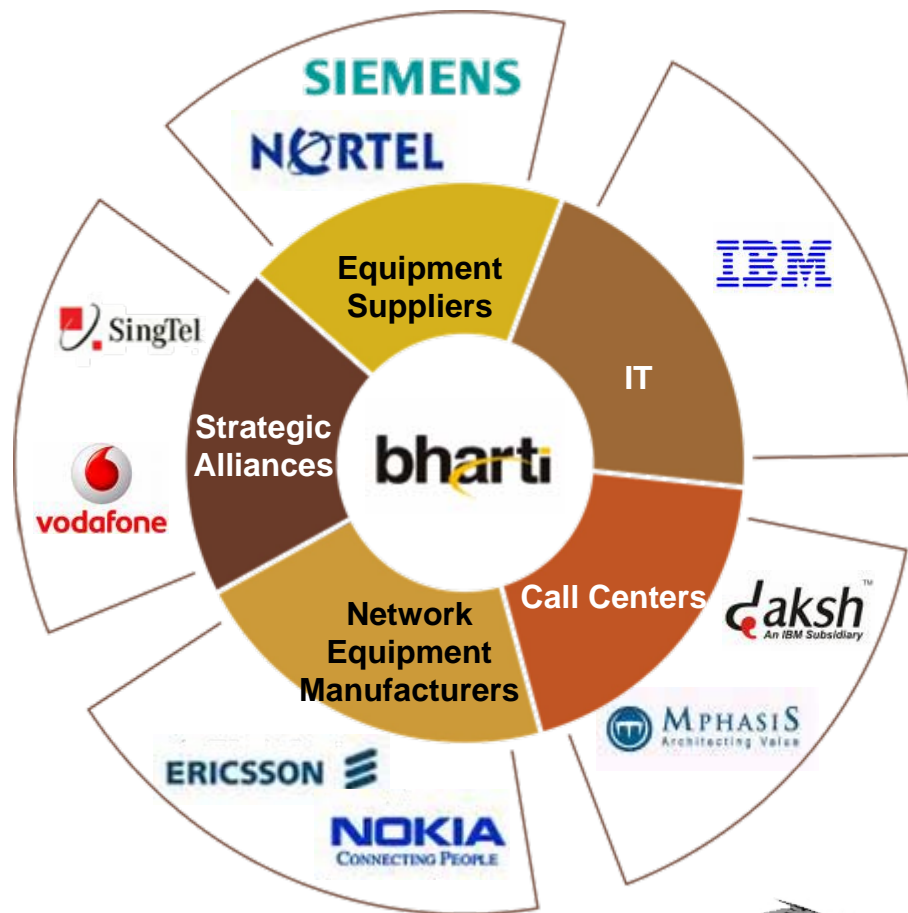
SIEMENS

NORTEL

Equipment Suppliers

IBM

IT

SingTel

Strategic Alliances

bharti

vodafone

Call Centers

daksh™
An IBM Subsidiary

Network Equipment Manufacturers

MPHASIS
Architecting Value

ERICSSON

NOKIA
CONNECTING PEOPLE